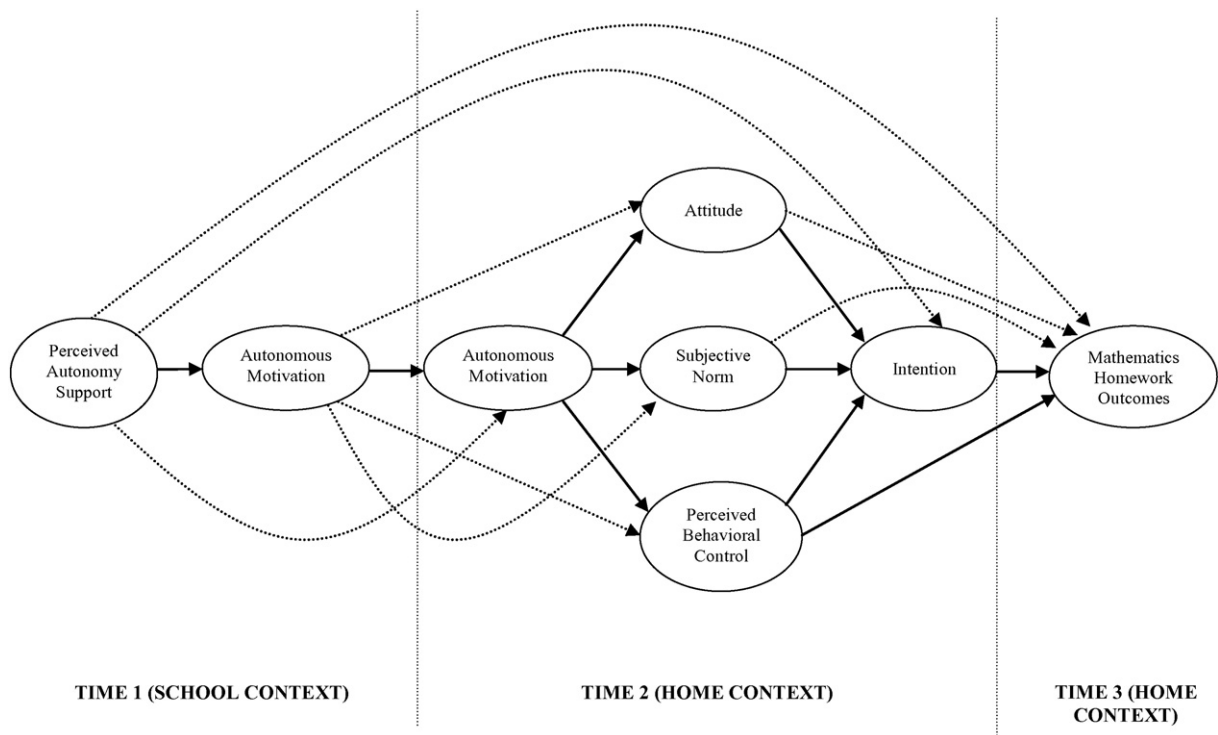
Attitude

Perceived Autonomy Support

Autonomous Motivation

Autonomous Motivation

Subjective Norm

Intention

Mathematics Homework Outcomes

Perceived Behavioral Control

TIME 1 (SCHOOL CONTEXT)

TIME 2 (HOME CONTEXT)

TIME 3 (HOME CONTEXT)